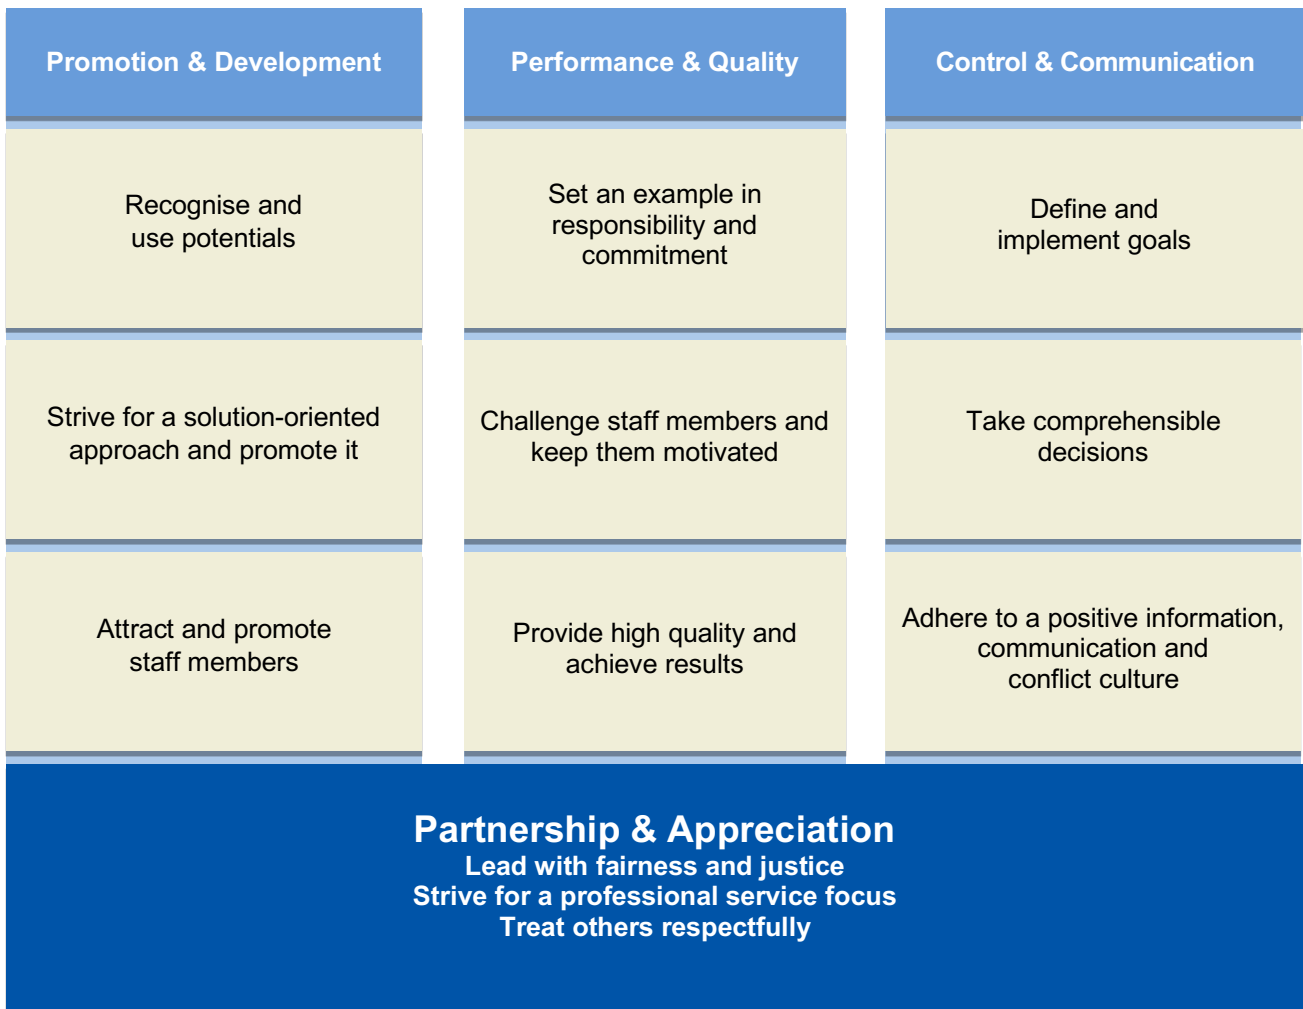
Promotion & Development

Recognise and use potentials

Strive for a solution-oriented approach and promote it

Attract and promote staff members

Performance & Quality

Set an example in responsibility and commitment

Challenge staff members and keep them motivated

Provide high quality and achieve results

Control & Communication

Define and implement goals

Take comprehensible decisions

Adhere to a positive information, communication and conflict culture

Partnership & Appreciation
Lead with fairness and justice
Strive for a professional service focus
Treat others respectfully